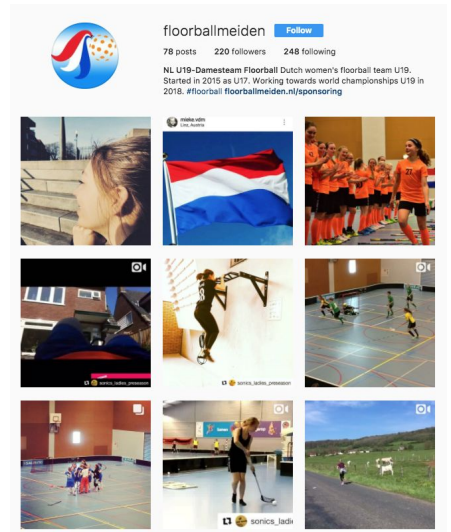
floorballmeiden Follow

78 posts 220 followers 248 following

NL U19-Damesteam Floorball Dutch women's floorball team U19. Started in 2015 as U17. Working towards world championships U19 in 2018. #floorball floorballmeiden.nl/sponsoring

mieke.vdm
Linz, Austria

sonics_ladies_preseason

sonics_ladies_preseason

sonics_ladi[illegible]